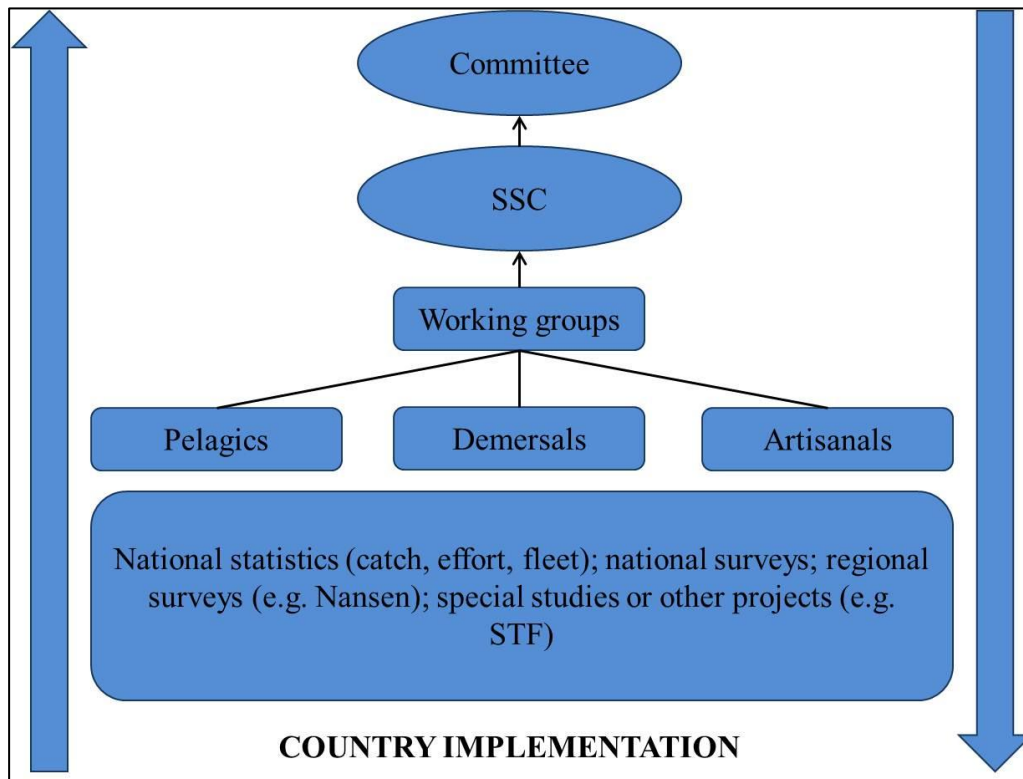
Committee

SSC

Working groups

Pelagics

Demersals

Artisanals

National statistics (catch, effort, fleet); national surveys; regional surveys (e.g. Nansen); special studies or other projects (e.g. STF)

COUNTRY IMPLEMENTATION